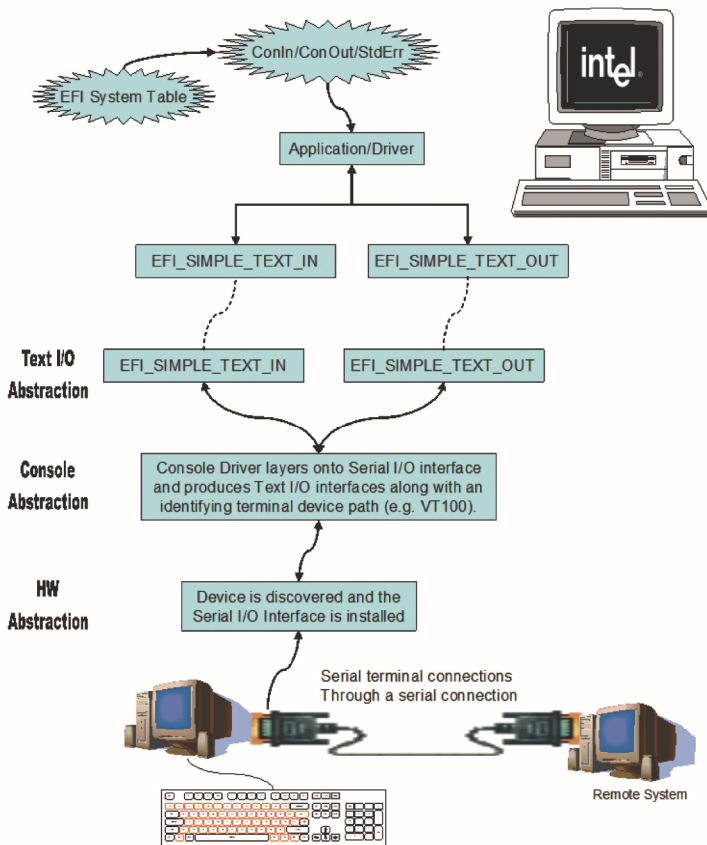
ConIn/ConOut/StdErr

EFI System Table

intel

Application/Driver

EFI_SIMPLE_TEXT_IN

EFI_SIMPLE_TEXT_OUT

Text I/O Abstraction

EFI_SIMPLE_TEXT_IN

EFI_SIMPLE_TEXT_OUT

Console Abstraction

Console Driver layers onto Serial I/O interface and produces Text I/O interfaces along with an identifying terminal device path (e.g. VT100).

HW Abstraction

Device is discovered and the Serial I/O Interface is installed

Serial terminal connections Through a serial connection

Remote System